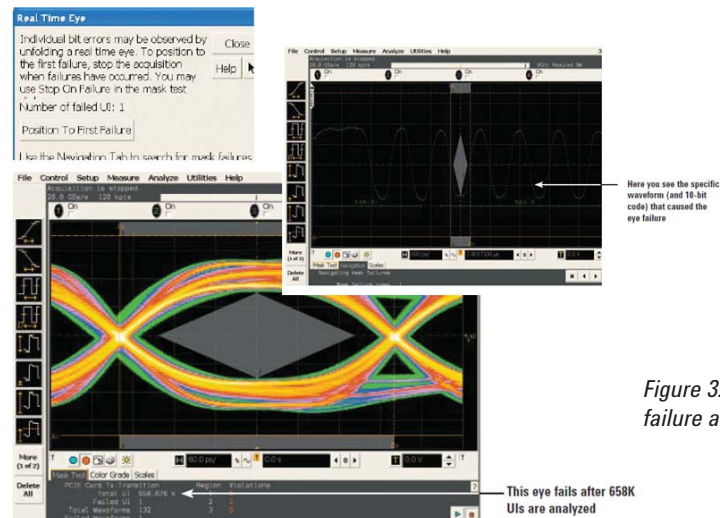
Real Time Eye

Individual bit errors may be observed by unfolding a real time eye. To position to the first failure, stop the acquisition when failures have occurred. You may use Stop On Failure in the mask test

Number of failed UI: 1

Position To First Failure

Close

Help

Use the Navigation Tab to search for mask failures

File Control Setup Measure Analyze Utilities Help

Acquisition is stopped.
20.0 GSa/s 128 kpts

On

On

On

More (1 of 2)

Delete All

Navigation Mask Test Scales

Navigating mask failures

Here you see the specific waveform (and 10-bit code) that caused the eye failure

File Control Setup Measure Analyze Utilities Help

Acquisition is stopped.
20.0 GSa/s 128 kpts

On

On

More (1 of 2)

Delete All

60.0 ps/

0.0 s

0.0 V

Mask Test Color Grade Scales

PCIe Card Tx-Transition
Total UI 658.876 k
Failed UI 1
Total Waveforms 132

Region Violations

This eye fails after 658K UIs are analyzed

Figure 3
failure a